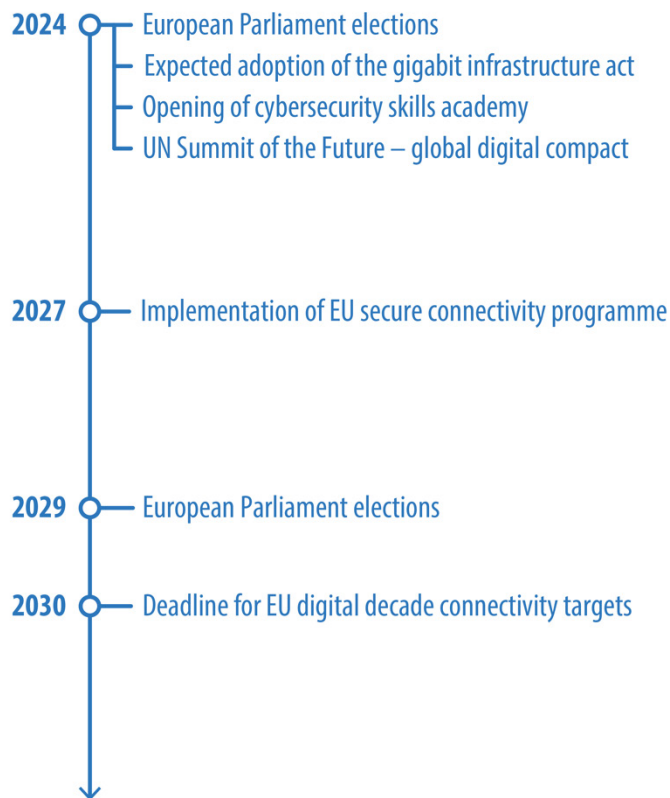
2024 European Parliament elections
Expected adoption of the gigabit infrastructure act
Opening of cybersecurity skills academy
UN Summit of the Future – global digital compact

2027 Implementation of EU secure connectivity programme

2029 European Parliament elections

2030 Deadline for EU digital decade connectivity targets